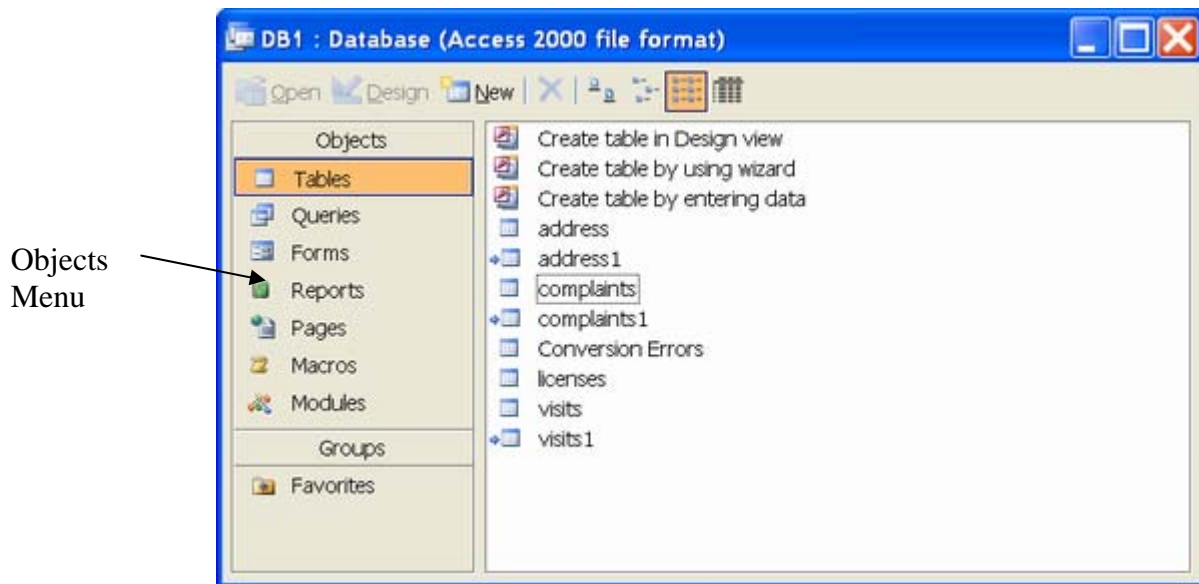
Objects Menu

DB1 : Database (Access 2000 file format)

Open Design New

Objects
Tables
Queries
Forms
Reports
Pages
Macros
Modules
Groups
Favorites

Create table in Design view
Create table by using wizard
Create table by entering data
address
address1
complaints
complaints1
Conversion Errors
licenses
visits
visits1